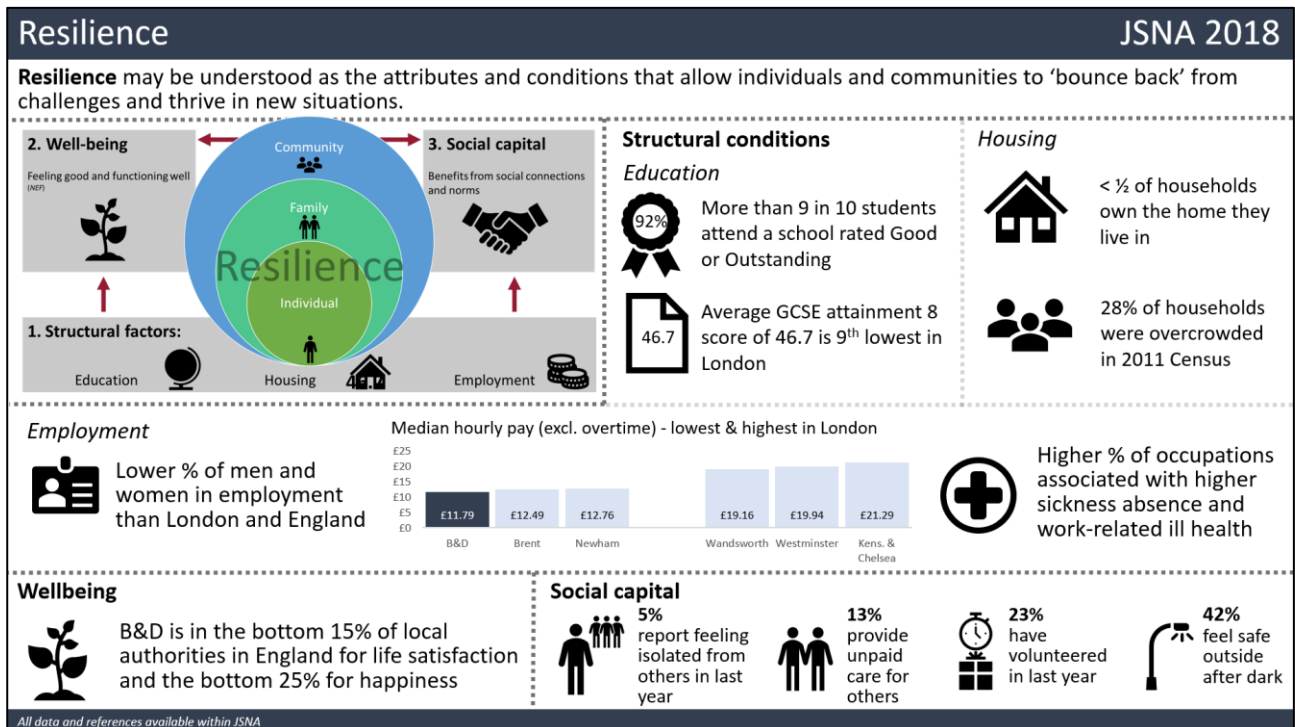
Resilience

JSNA 2018

**Resilience** may be understood as the attributes and conditions that allow individuals and communities to 'bounce back' from challenges and thrive in new situations.

2. Well-being

Feeling good and functioning well (NEF)

Community

Family

Resilience

Individual

3. Social capital

Benefits from social connections and norms

1. Structural factors:

Education

Housing

Employment

Structural conditions

Education

92%

More than 9 in 10 students attend a school rated Good or Outstanding

46.7

Average GCSE attainment 8 score of 46.7 is 9$^{th}$ lowest in London

Housing

< ½ of households own the home they live in

28% of households were overcrowded in 2011 Census

Employment

Lower % of men and women in employment than London and England

Median hourly pay (excl. overtime) - lowest & highest in London

£25
£20
£15
£10
£5
£0

| B&D | Brent | Newham | Wandsworth | Westminster | Kens. & Chelsea |
|---|---|---|---|---|---|
| £11.79 | £12.49 | £12.76 | £19.16 | £19.94 | £21.29 |

Higher % of occupations associated with higher sickness absence and work-related ill health

Wellbeing

B&D is in the bottom 15% of local authorities in England for life satisfaction and the bottom 25% for happiness

Social capital

5% report feeling isolated from others in last year

13% provide unpaid care for others

23% have volunteered in last year

42% feel safe outside after dark

All data and references available within JSNA